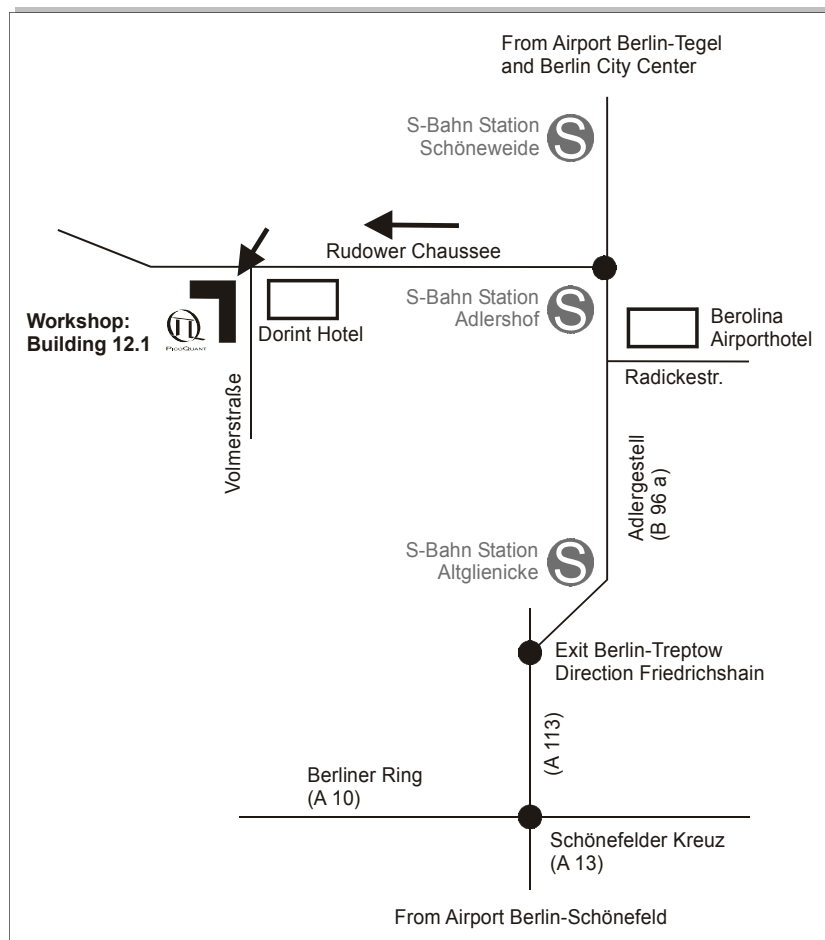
From Airport Berlin-Tegel
and Berlin City Center

S-Bahn Station
Schöneweide

S

Rudower Chaussee

Workshop:
Building 12.1

PicoQuant

Dorint Hotel

S-Bahn Station
Adlershof

S

Berolina
Airporthotel

Radickestr.

Volmerstraße

Adlergestell
(B 96 a)

S-Bahn Station
Altglienicke

S

Exit Berlin-Treptow
Direction Friedrichshain

(A 113)

Berliner Ring
(A 10)

Schönefelder Kreuz
(A 13)

From Airport Berlin-Schönefeld